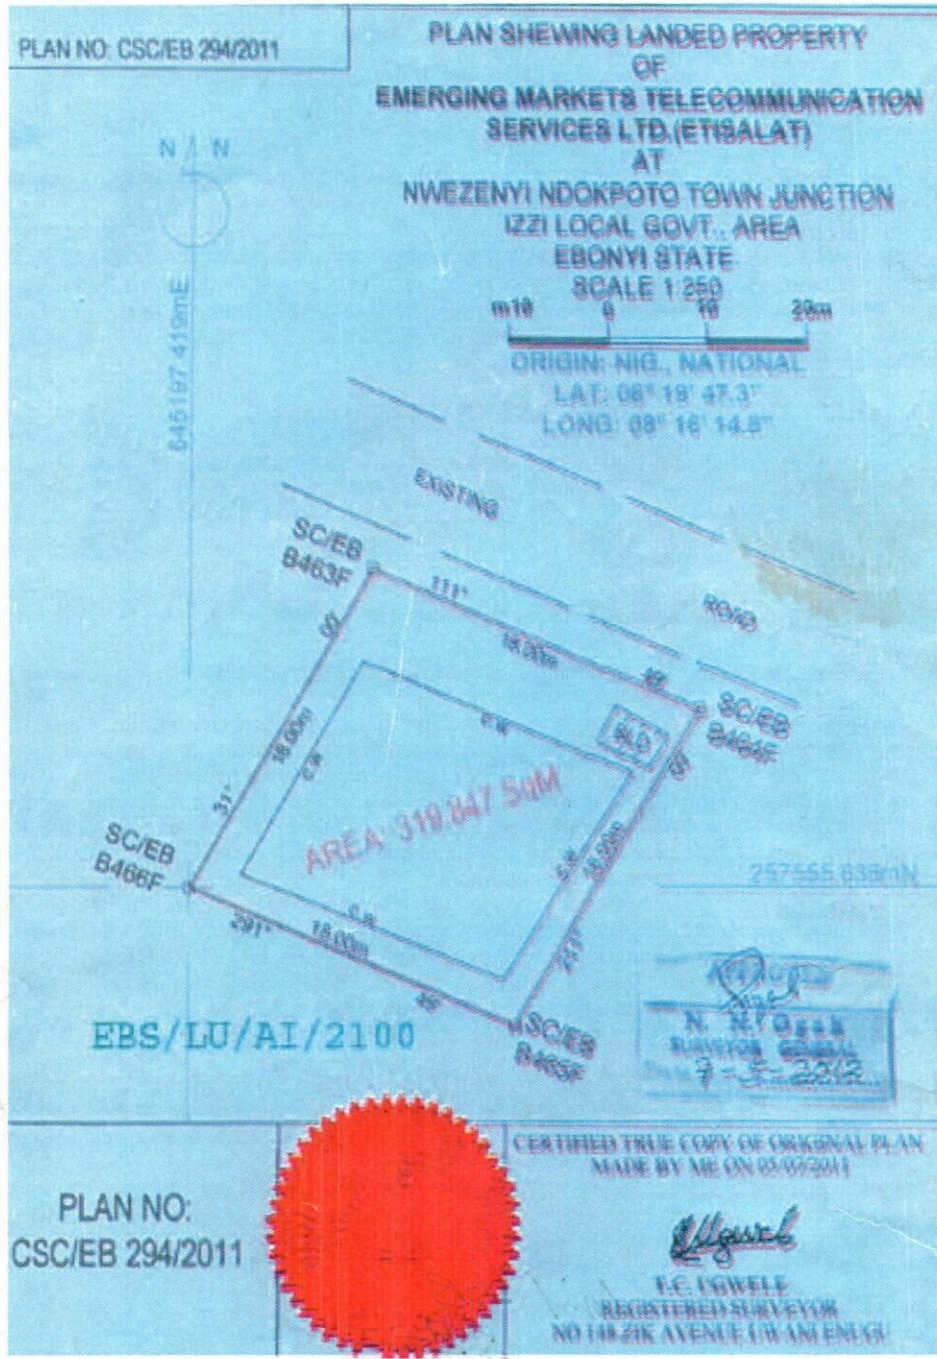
PLAN NO: CSC/EB 294/2011

PLAN SHEWING LANDED PROPERTY
OF
EMERGING MARKETS TELECOMMUNICATION SERVICES LTD.(ETISALAT)
AT
NWEZENYI NDOKPOTO TOWN JUNCTION
IZZI LOCAL GOVT., AREA
EBONYI STATE
SCALE 1:250

m10 0 10 20m

ORIGIN: NIG., NATIONAL
LAT: 06° 19' 47.3"
LONG: 08° 16' 14.8"

N N

645197.419mE

EXISTING

ROAD

SC/EB B463F

111°

00'

18.00m

49'

SC/EB B464F

BLD

C.W.

C.W.

C.W.

C.W.

AREA 319.847 SqM

18.00m

31°

00'

SC/EB B466F

18.00m

291°

18.00m

49'

211°

SC/EB B465F

257555.639mN

APPROVED

N. N. Ogah
SURVEYOR GENERAL
Date 7-5-2012

EBS/LU/AI/2100

PLAN NO:
CSC/EB 294/2011

CERTIFIED TRUE COPY OF ORIGINAL PLAN MADE BY ME ON 05/03/2011

F.C. UGWELE
REGISTERED SURVEYOR
NO 148 ZIK AVENUE UWANI ENUGU